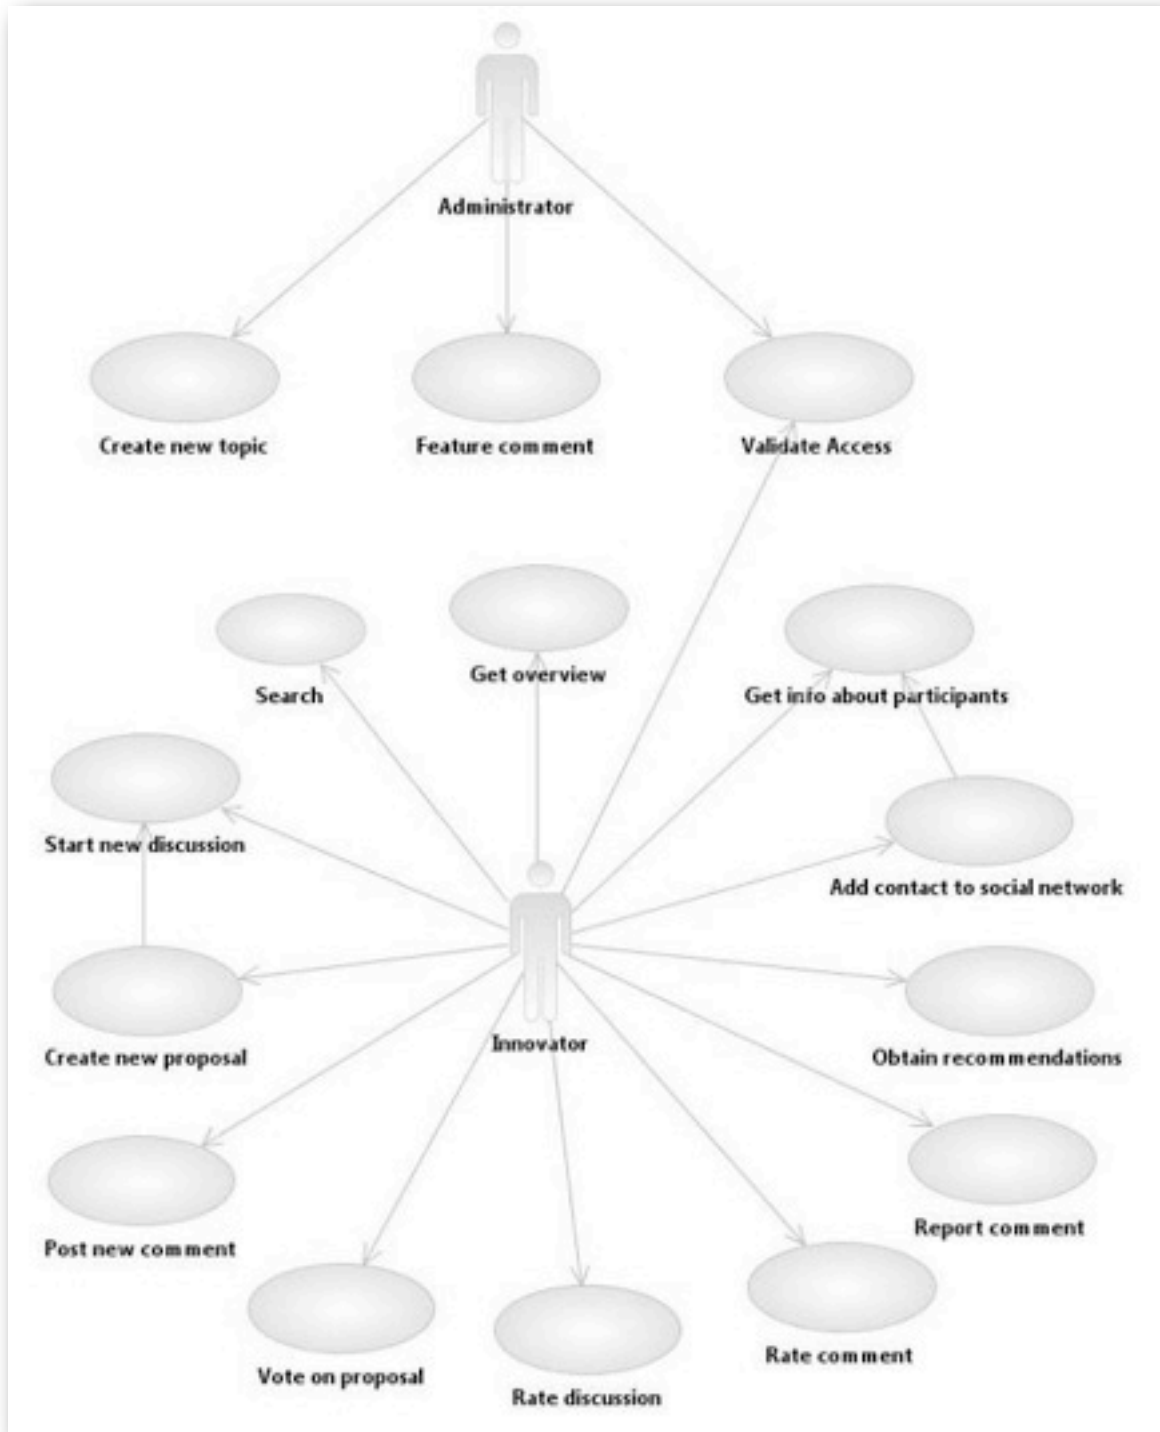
Administrator

Create new topic

Feature comment

Validate Access

Search

Get overview

Get info about participants

Start new discussion

Add contact to social network

Create new proposal

Innovator

Obtain recommendations

Post new comment

Report comment

Vote on proposal

Rate discussion

Rate comment